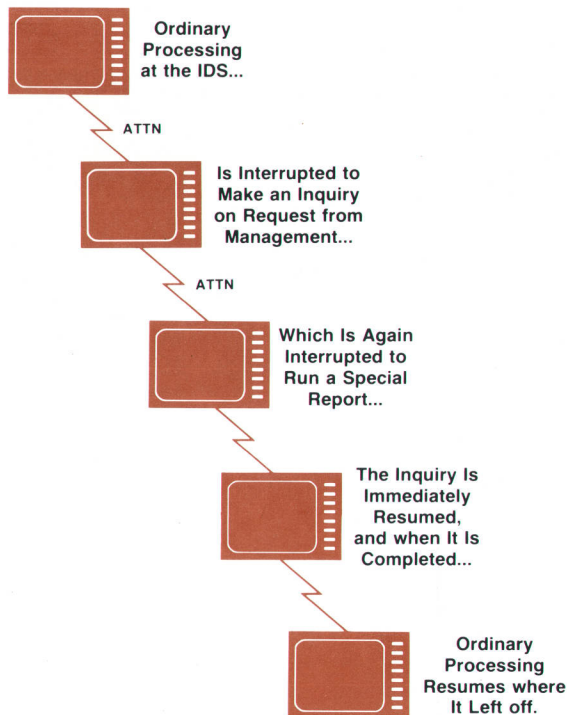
Ordinary Processing at the IDS...

ATTN

Is Interrupted to Make an Inquiry on Request from Management...

ATTN

Which Is Again Interrupted to Run a Special Report...

The Inquiry Is Immediately Resumed, and when It Is Completed...

Ordinary Processing Resumes where It Left off.